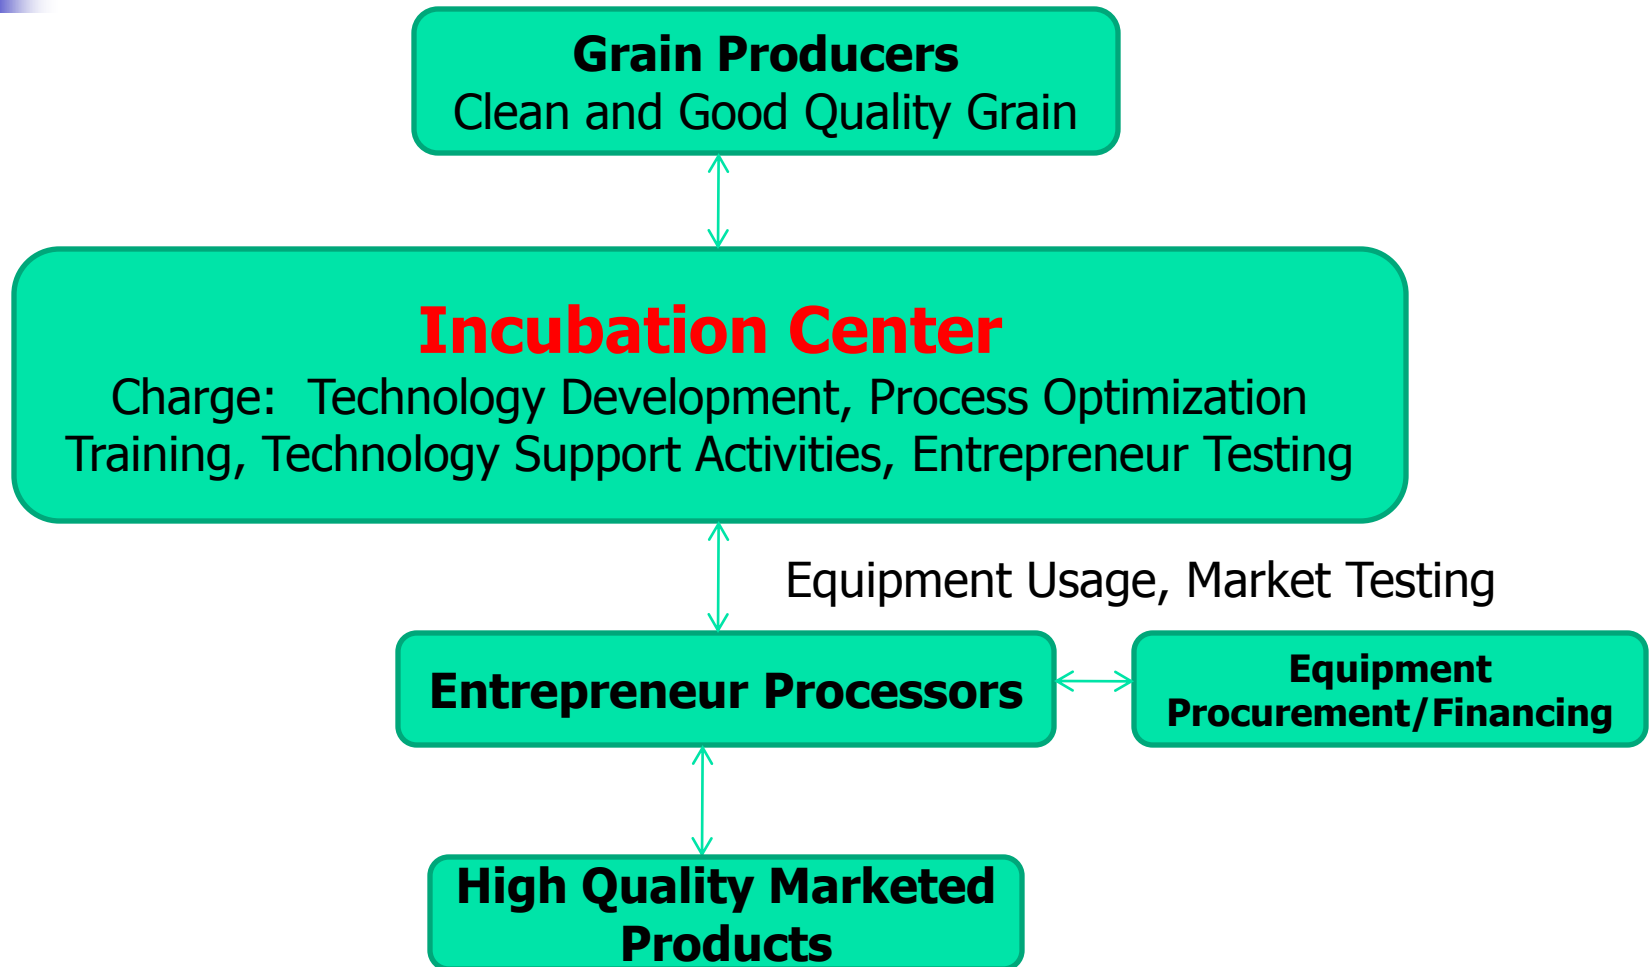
Grain Producers
Clean and Good Quality Grain

Incubation Center
Charge: Technology Development, Process Optimization Training, Technology Support Activities, Entrepreneur Testing

Equipment Usage, Market Testing

Entrepreneur Processors

Equipment Procurement/Financing

High Quality Marketed Products